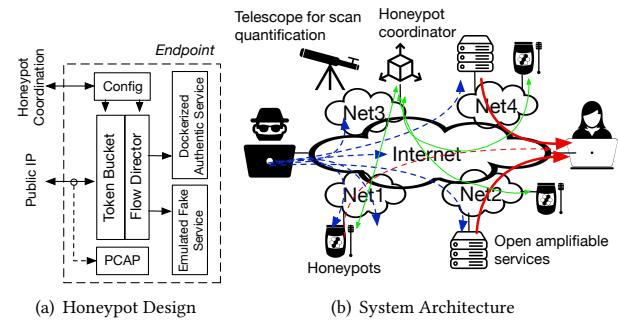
Endpoint

Honeypot Coordination

Config

Public IP

Token Bucket

Flow Director

Dockerized Authentic Service

Emulated Fake Service

PCAP

(a) Honeypot Design

Telescope for scan quantification

Honeypot coordinator

Net3

Net4

Internet

Net1

Net2

Honeypots

Open amplifiable services

(b) System Architecture